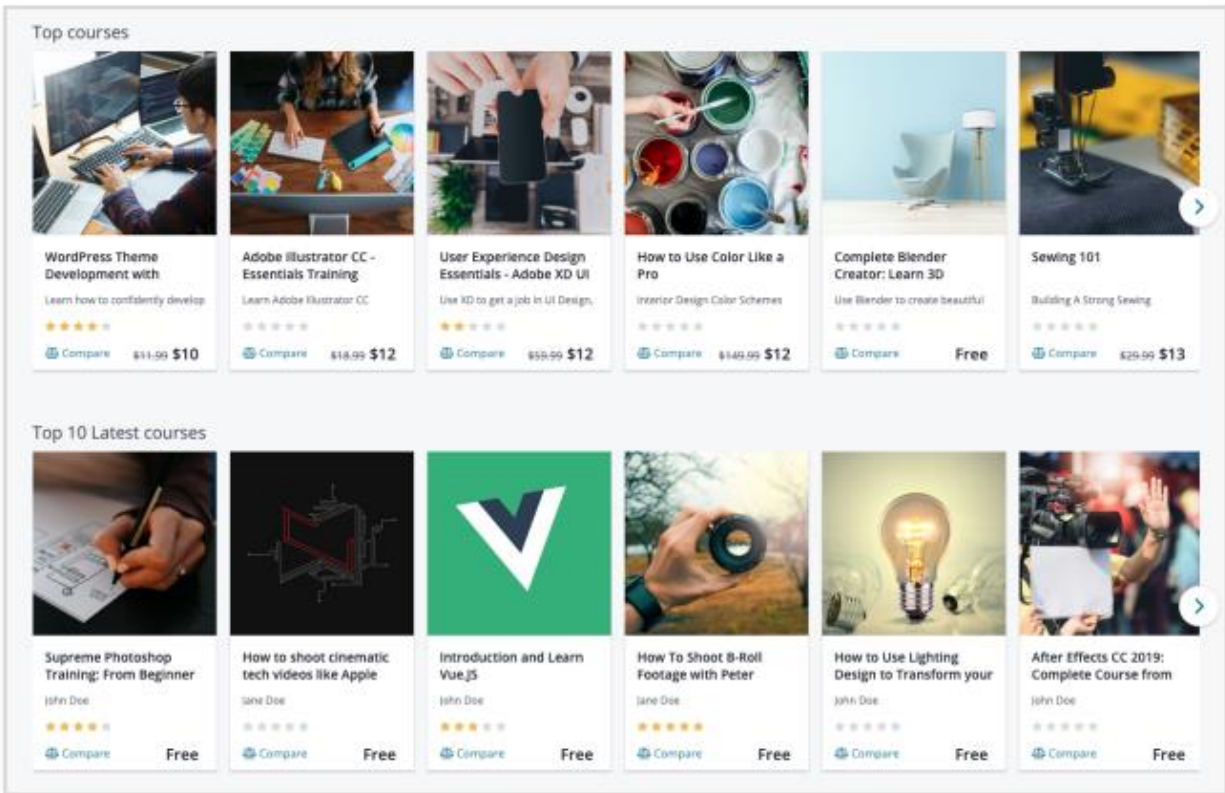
Top courses

WordPress Theme Development with

Learn how to confidently develop

Compare ~~$11.99~~ $10

Adobe Illustrator CC - Essentials Training

Learn Adobe Illustrator CC

Compare ~~$18.99~~ $12

User Experience Design Essentials - Adobe XD UI

Use XD to get a job in UI Design,

Compare ~~$59.99~~ $12

How to Use Color Like a Pro

Interior Design Color Schemes

Compare ~~$149.99~~ $12

Complete Blender Creator: Learn 3D

Use Blender to create beautiful

Compare Free

Sewing 101

Building A Strong Sewing

Compare ~~$29.99~~ $13

Top 10 Latest courses

Supreme Photoshop Training: From Beginner

John Doe

Compare Free

How to shoot cinematic tech videos like Apple

Jane Doe

Compare Free

Introduction and Learn Vue.JS

John Doe

Compare Free

How To Shoot B-Roll Footage with Peter

Jane Doe

Compare Free

How to Use Lighting Design to Transform your

John Doe

Compare Free

After Effects CC 2019: Complete Course from

John Doe

Compare Free